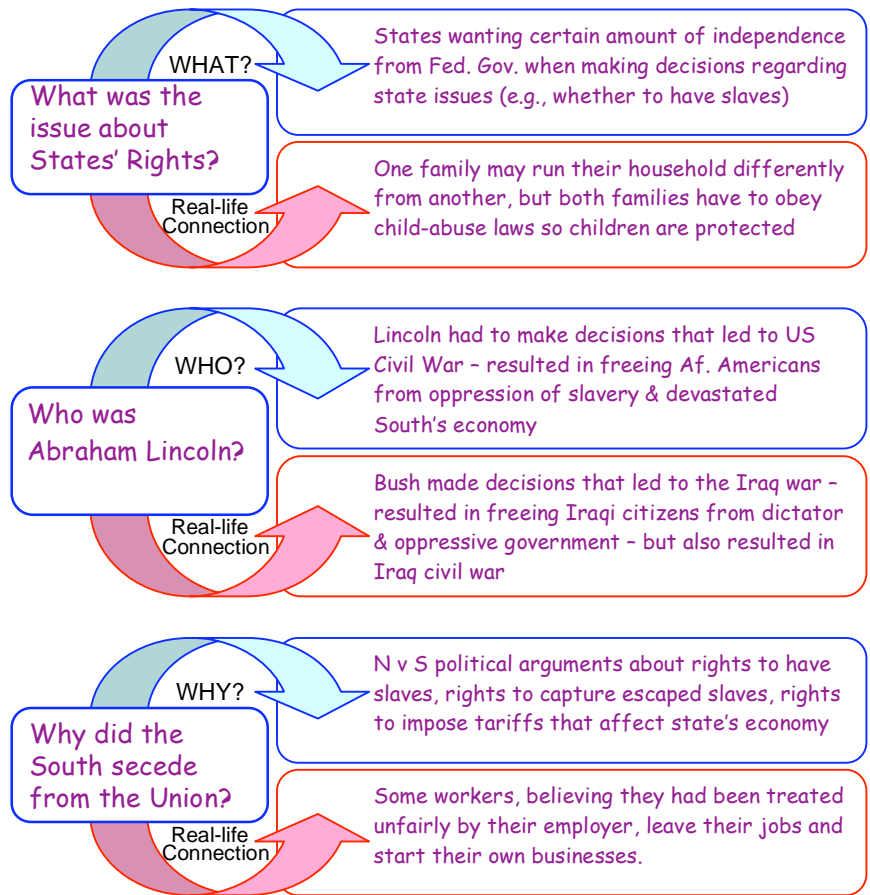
WHAT?

What was the issue about States' Rights?

States wanting certain amount of independence from Fed. Gov. when making decisions regarding state issues (e.g., whether to have slaves)

Real-life Connection

One family may run their household differently from another, but both families have to obey child-abuse laws so children are protected

WHO?

Who was Abraham Lincoln?

Lincoln had to make decisions that led to US Civil War – resulted in freeing Af. Americans from oppression of slavery & devastated South's economy

Real-life Connection

Bush made decisions that led to the Iraq war – resulted in freeing Iraqi citizens from dictator & oppressive government – but also resulted in Iraq civil war

WHY?

Why did the South secede from the Union?

N v S political arguments about rights to have slaves, rights to capture escaped slaves, rights to impose tariffs that affect state's economy

Real-life Connection

Some workers, believing they had been treated unfairly by their employer, leave their jobs and start their own businesses.